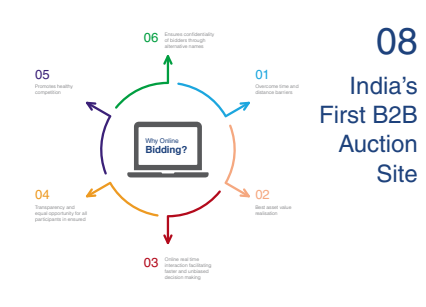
06 Ensures confidentiality of bidders through alternative names

05 Promotes healthy competition

01 Overcome time and distance barriers

Why Online Bidding?

04 Transparency and equal opportunity for all participants in ensured.

02 Best asset value realisation

03 Online real-time interaction facilitating faster and unbiased decision making

08

India's First B2B Auction Site